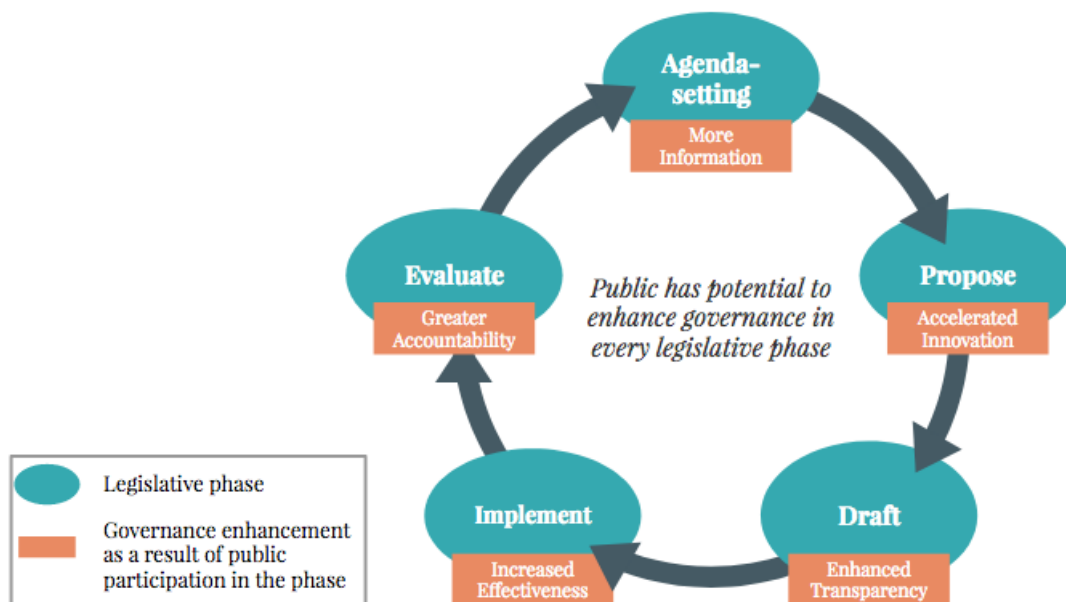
Agenda-setting

More Information

Propose

Accelerated Innovation

Draft

Enhanced Transparency

Implement

Increased Effectiveness

Evaluate

Greater Accountability

Public has potential to enhance governance in every legislative phase

Legislative phase

Governance enhancement as a result of public participation in the phase